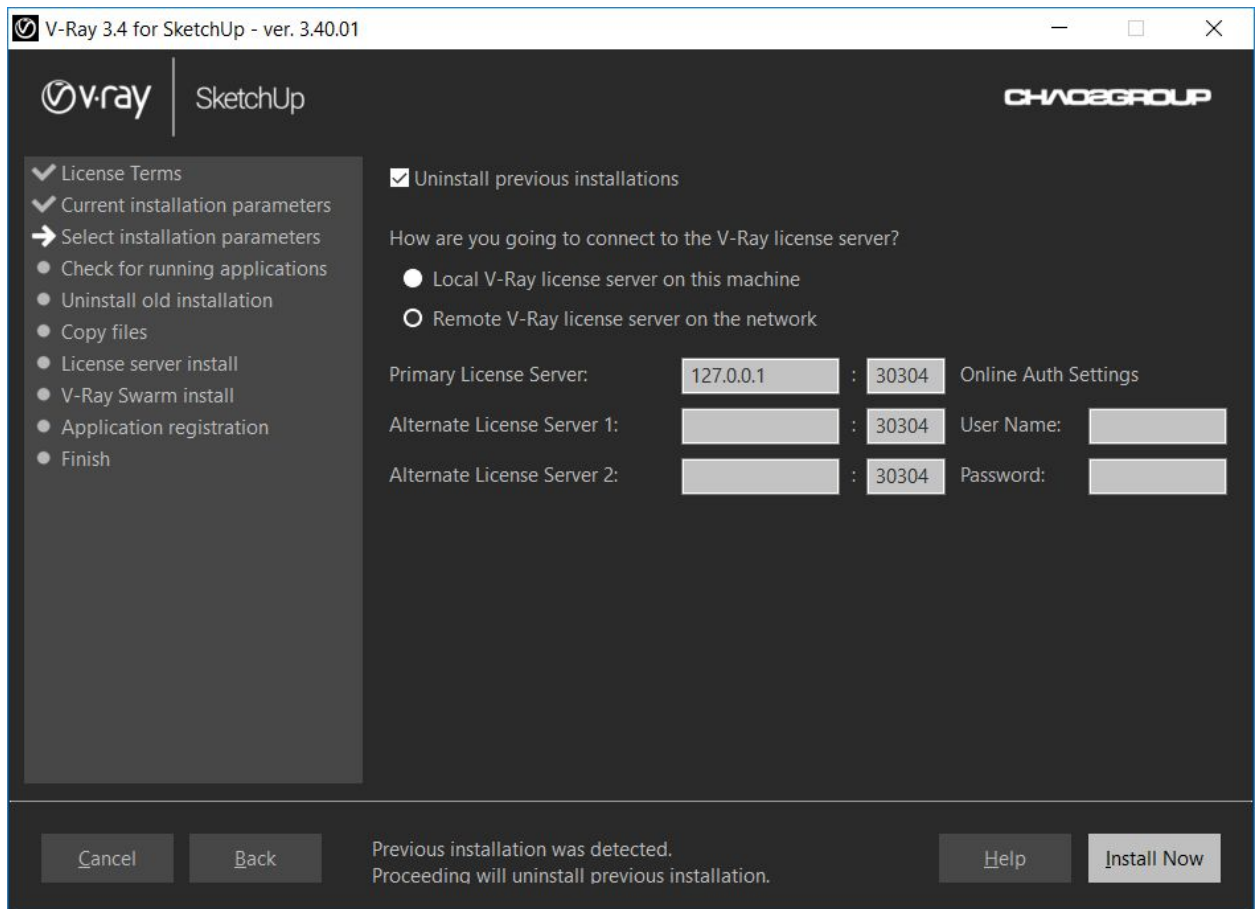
V-Ray 3.4 for SketchUp - ver. 3.40.01

v·ray SketchUp

CHAOSGROUP

License Terms
Current installation parameters
Select installation parameters
Check for running applications
Uninstall old installation
Copy files
License server install
V-Ray Swarm install
Application registration
Finish

Uninstall previous installations

How are you going to connect to the V-Ray license server?
Local V-Ray license server on this machine
Remote V-Ray license server on the network

| | | | | | |
|---|---|---|---|---|---|
| Primary License Server: | 127.0.0.1 | : | 30304 | Online Auth Settings | |
| Alternate License Server 1: | | : | 30304 | User Name: | |
| Alternate License Server 2: | | : | 30304 | Password: | |

Cancel Back

Previous installation was detected.
Proceeding will uninstall previous installation.

Help Install Now